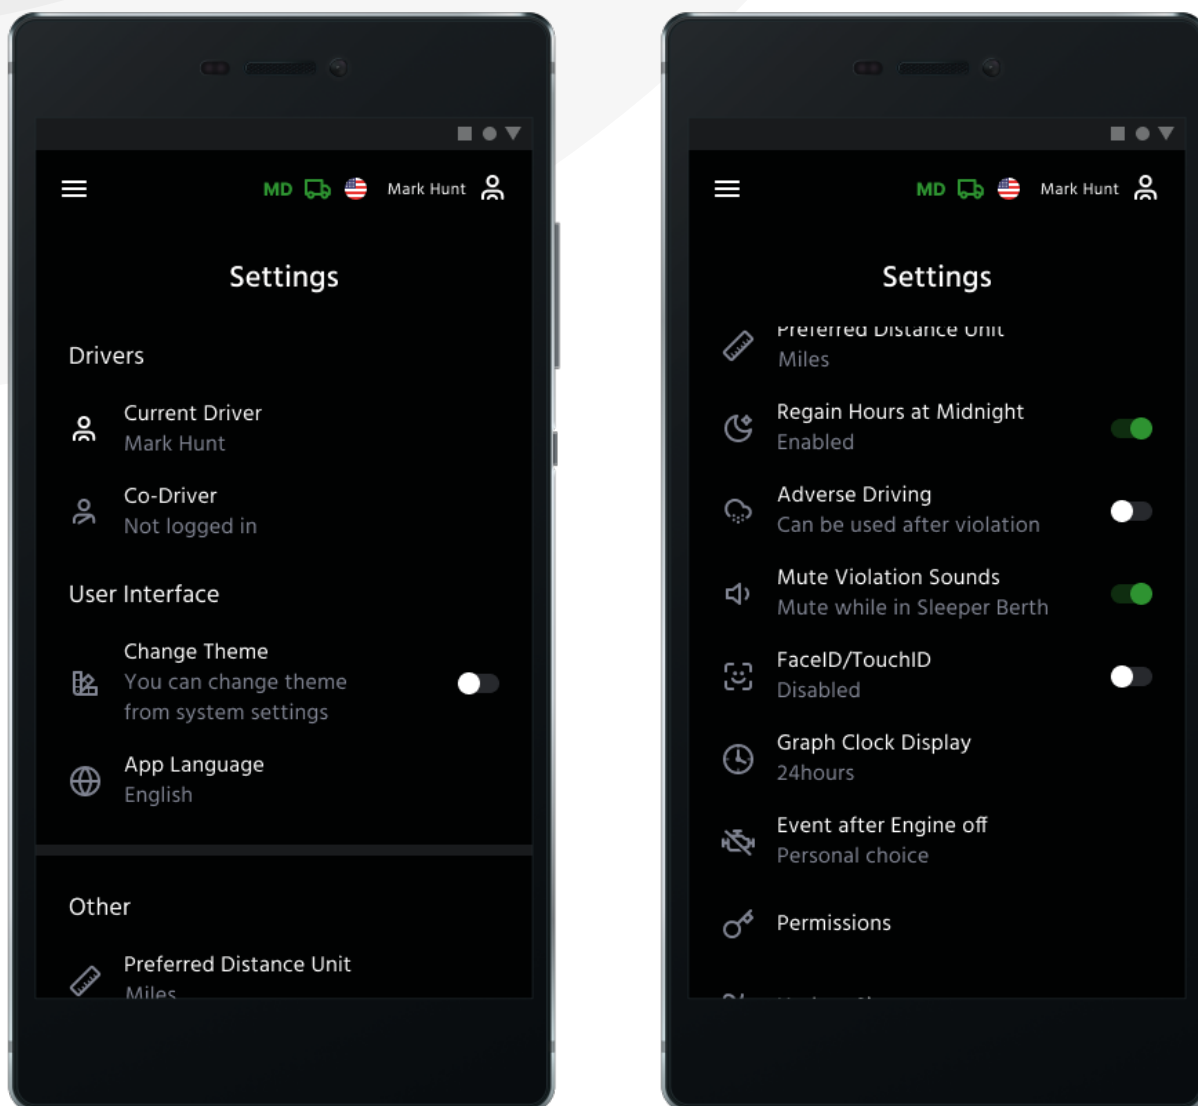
MD Mark Hunt

Settings

Drivers

Current Driver
Mark Hunt

Co-Driver
Not logged in

User Interface

Change Theme
You can change theme from system settings

App Language
English

Other

Preferred Distance Unit
Miles

MD Mark Hunt

Settings

Preferred Distance Unit
Miles

Regain Hours at Midnight
Enabled

Adverse Driving
Can be used after violation

Mute Violation Sounds
Mute while in Sleeper Berth

FaceID/TouchID
Disabled

Graph Clock Display
24hours

Event after Engine off
Personal choice

Permissions

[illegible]